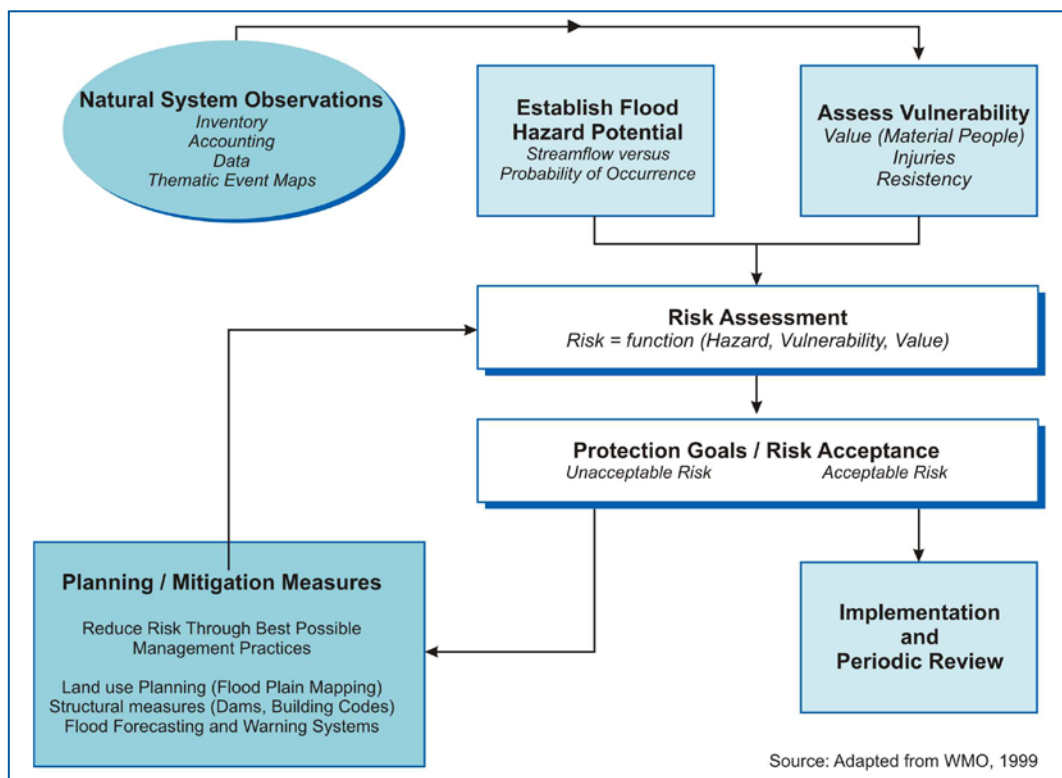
Natural System Observations
Inventory
Accounting
Data
Thematic Event Maps

Establish Flood Hazard Potential
Streamflow versus Probability of Occurrence

Assess Vulnerability
Value (Material People)
Injuries
Resistency

Risk Assessment
Risk = function (Hazard, Vulnerability, Value)

Protection Goals / Risk Acceptance
Unacceptable Risk
Acceptable Risk

Planning / Mitigation Measures

Reduce Risk Through Best Possible Management Practices

Land use Planning (Flood Plain Mapping)
Structural measures (Dams, Building Codes)
Flood Forecasting and Warning Systems

Implementation and Periodic Review

Source: Adapted from WMO, 1999